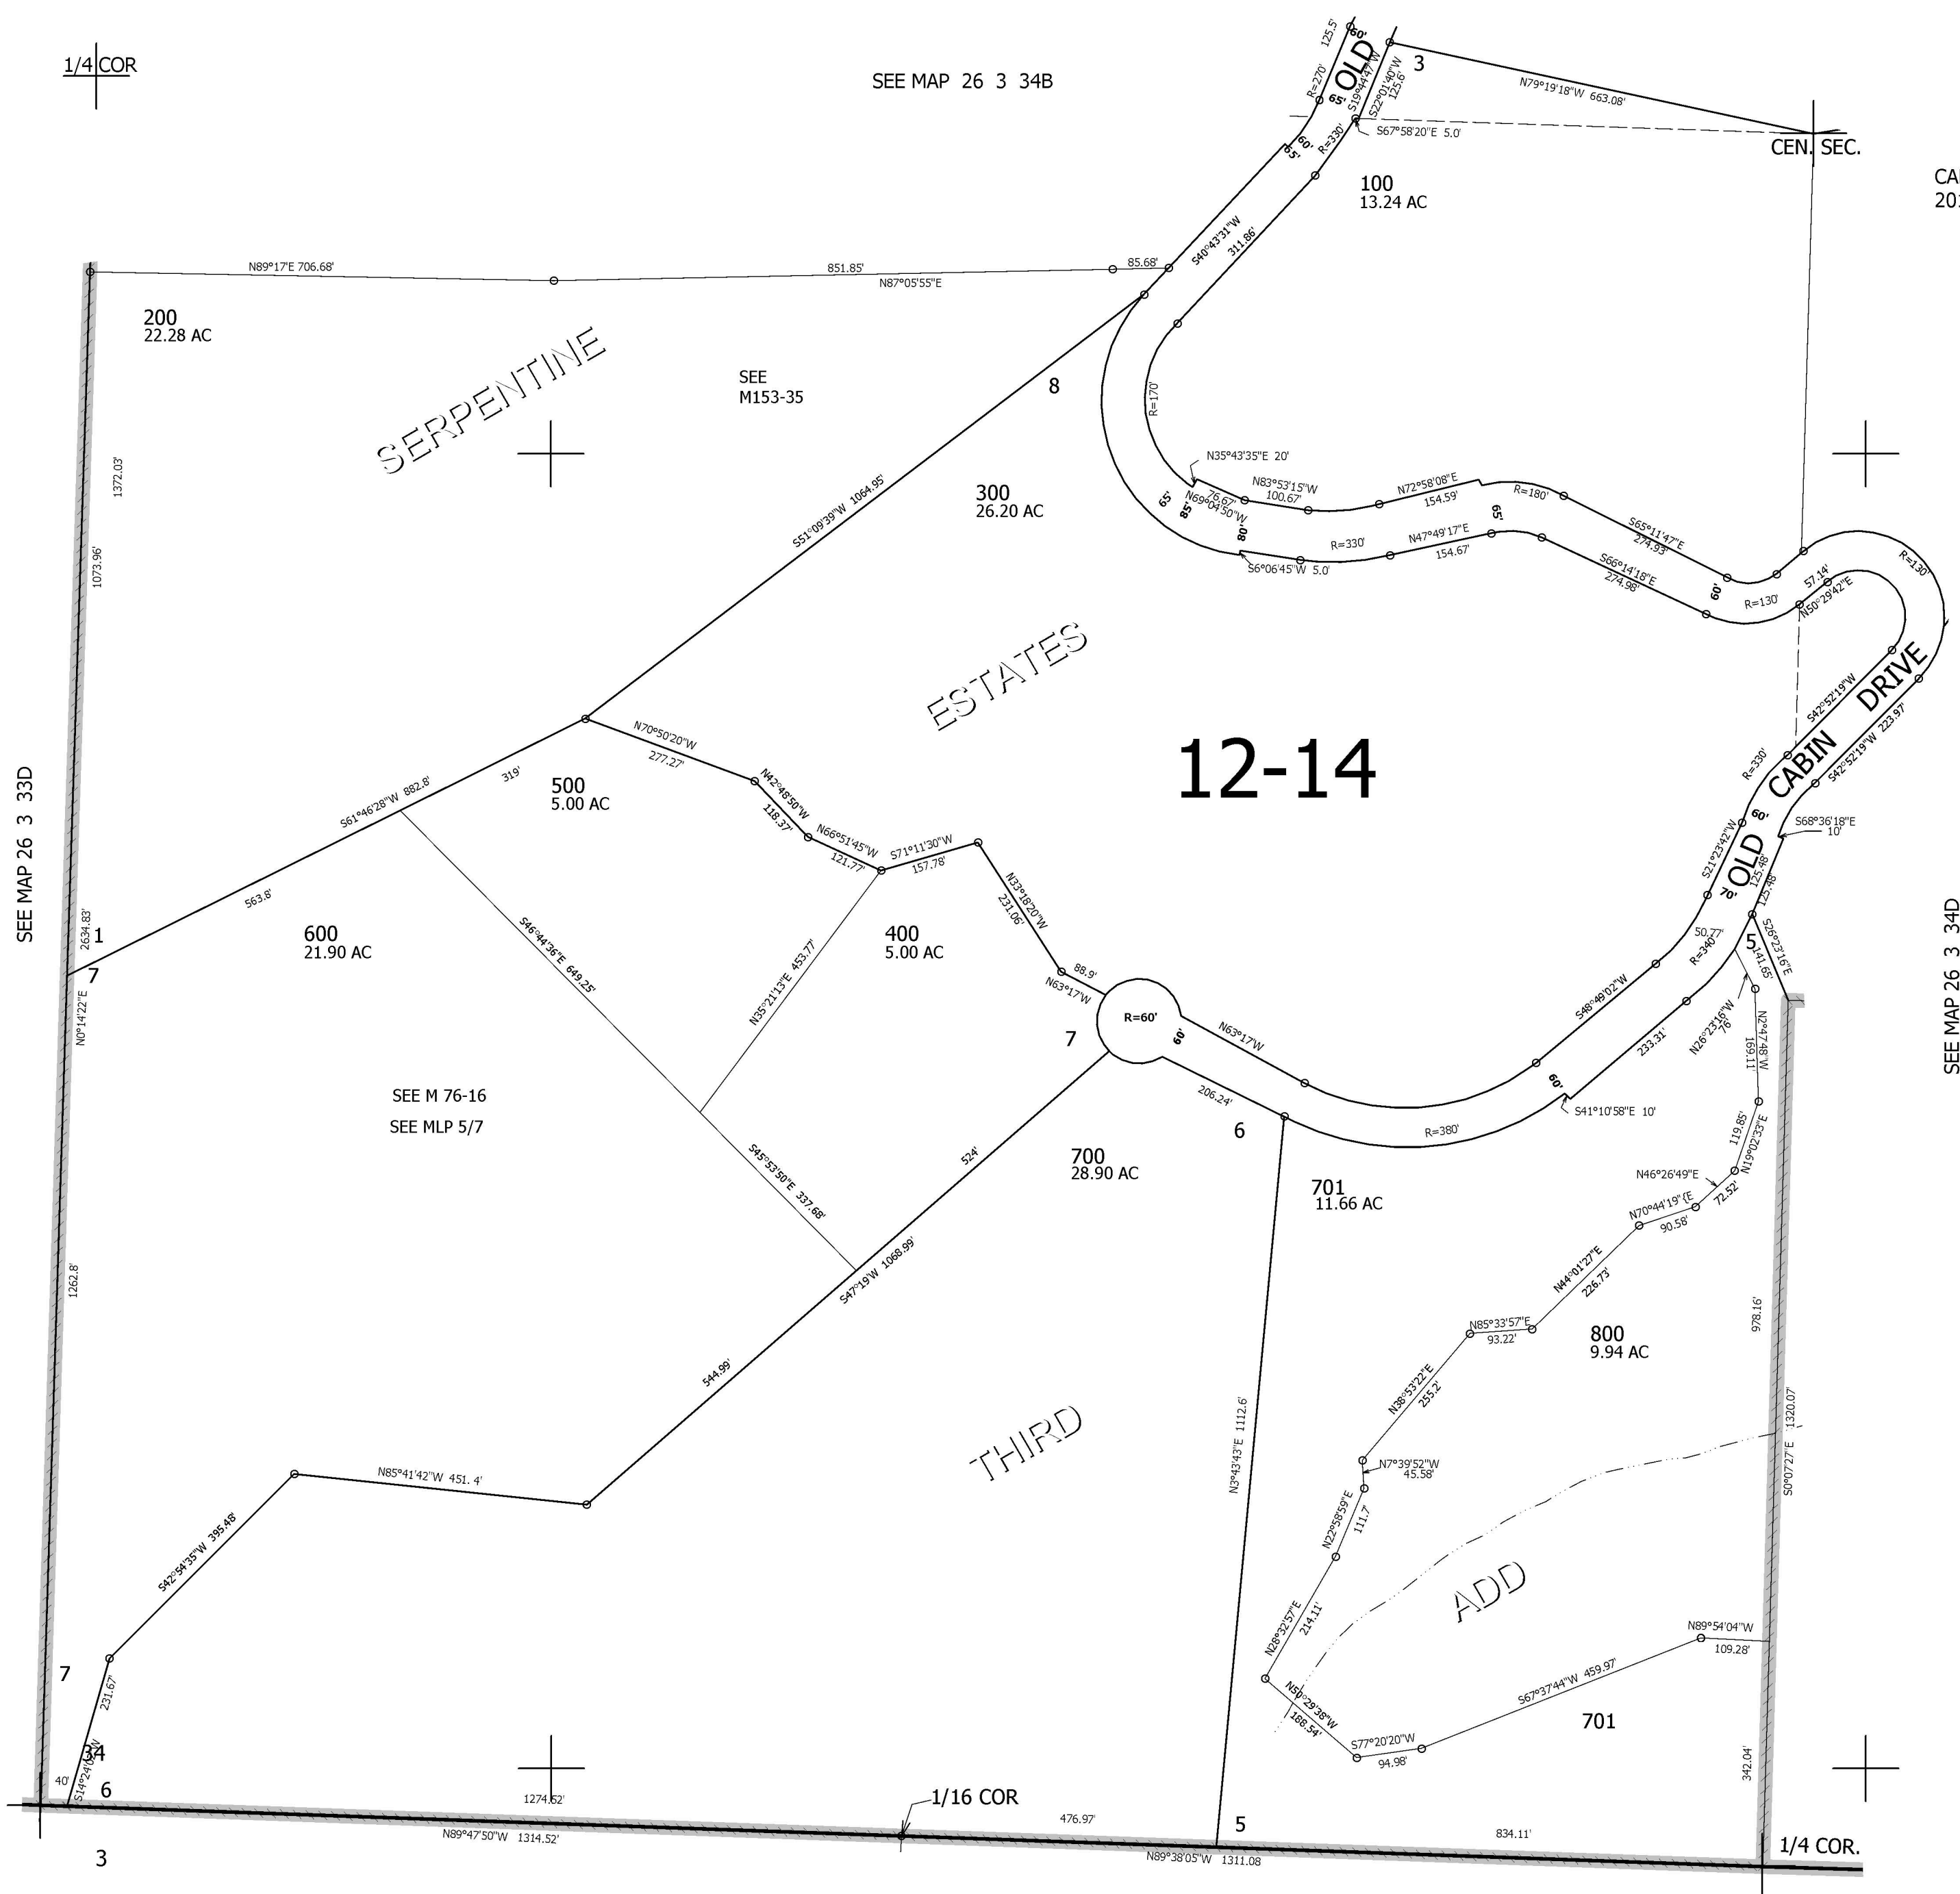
1/4 COR

SEE MAP 26 3 34B

125.5'
60'
OLD
S19°44'47"W
S22°01'40"W 125.6'
3
R=270'
65'
60'
65'
R=330'
S67°58'20"E 5.0'
N79°19'18"W 663.08'
CEN. SEC.

CA
20

100
13.24 AC

S40°43'31"W 311.86'

N89°17'E 706.68'
851.85'
N87°05'55"E
85.68'

200
22.28 AC

SERPENTINE

SEE
M153-35

8

R=170'

1372.03'

1073.96'

N35°43'35"E 20'
N83°53'15"W 100.67'
N72°58'08"E 154.59'
R=180'
S65°11'47"E 274.93'
65'
85'
N69°04'50"W 76.67'
80'
65'
R=330'
N47°49'17"E 154.67'
S66°14'18"E 274.98'
S6°06'45"W 5.0'
60'
R=130'
57.14'
N50°29'42"E
R=130'

300
26.20 AC

S51°09'39"W 1064.95'

ESTATES

S42°52'19"W
DRIVE
S42°52'19"W 223.97'
CABIN
R=330'
60'
OLD
S68°36'18"E 10'
S21°23'42"W
70'
125.48
125.48

12-14

SEE MAP 26 3 33D

N70°50'20"W 277.27'
N42°48'50"W 118.37'
N66°51'45"W 121.77'
S71°11'30"W 157.78'
N33°18'20"W 231.06'
88.9'
N63°17'W

500
5.00 AC

S61°46'28"W 882.8'
319'
563.8'

2634.83'
1
7

600
21.90 AC

S46°44'36"E 649.25'

N35°21'13"E 453.77'

400
5.00 AC

R=60'
60'
N63°17'W
7

S48°49'02"W
50.77'
R=340'
5
S26°23'16"E
141.65'
N26°23'16"W 76'
N2°47'48"W 169.11'
233.31'
60'
S41°10'58"E 10'
R=380'

SEE MAP 26 3 34D

N0°14'22"E

SEE M 76-16
SEE MLP 5/7

206.24'
6

700
28.90 AC

701
11.66 AC

524'

S45°53'50"E 337.68'

119.85'
N19°02'33"E
N46°26'49"E
72.52'
N70°44'19"E 90.58'
N44°01'27"E 226.73'
N85°33'57"E 93.22'

800
9.94 AC

S47°19'W 1068.99'

1262.8'

N38°53'22"E 255.2'

978.16'

544.99'

N3°43'43"E 1112.6'

THIRD

1320.07
S0°07'27"E

N85°41'42"W 451.4'

N7°39'52"W 45.58'

N22°58'59"E 111.7

S42°54'35"W 395.48'

ADD

N28°32'57"E 214.11'

N89°54'04"W 109.28'

7

231.67'

N50°29'38"W 188.54'

S67°37'44"W 459.97'

701

S77°20'20"W 94.98'

34
40'
S14°24'06"W
6

1274.52'

1/16 COR

476.97'

342.04'

N89°47'50"W 1314.52'

5

834.11'

1/4 COR.

3

N89°38'05"W 1311.08